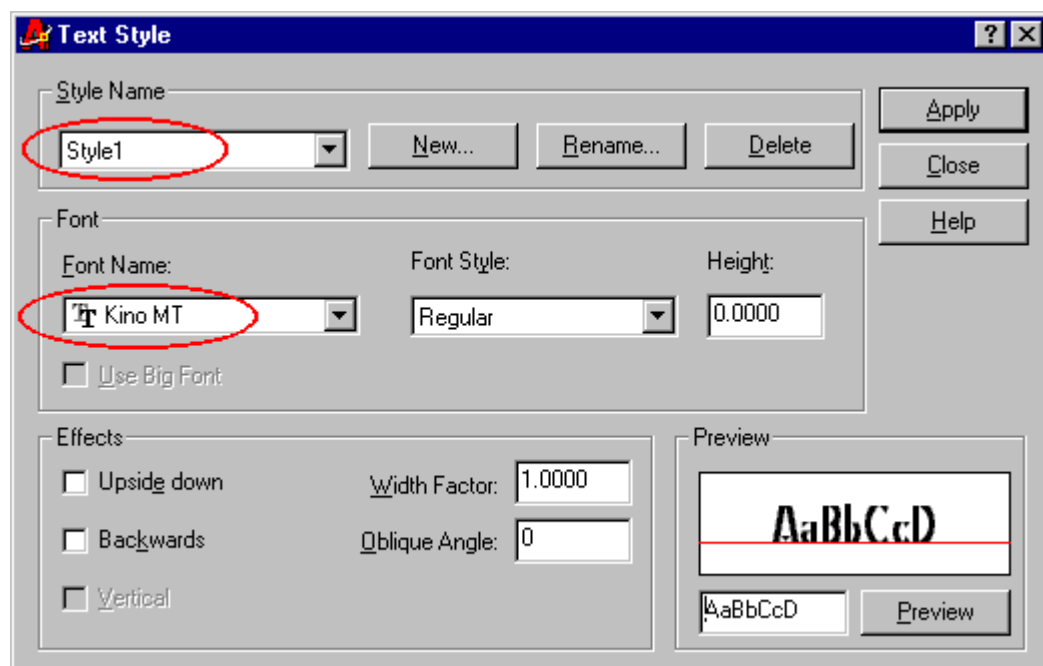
Text Style

?

Style Name

Style1

New...

Rename...

Delete

Apply

Close

Help

Font

Font Name:

Kino MT

Font Style:

Regular

Height:

0.0000

Use Big Font

Effects

Upside down

Backwards

Vertical

Width Factor:

1.0000

Oblique Angle:

0

Preview

AaBbCcD

AaBbCcD

Preview